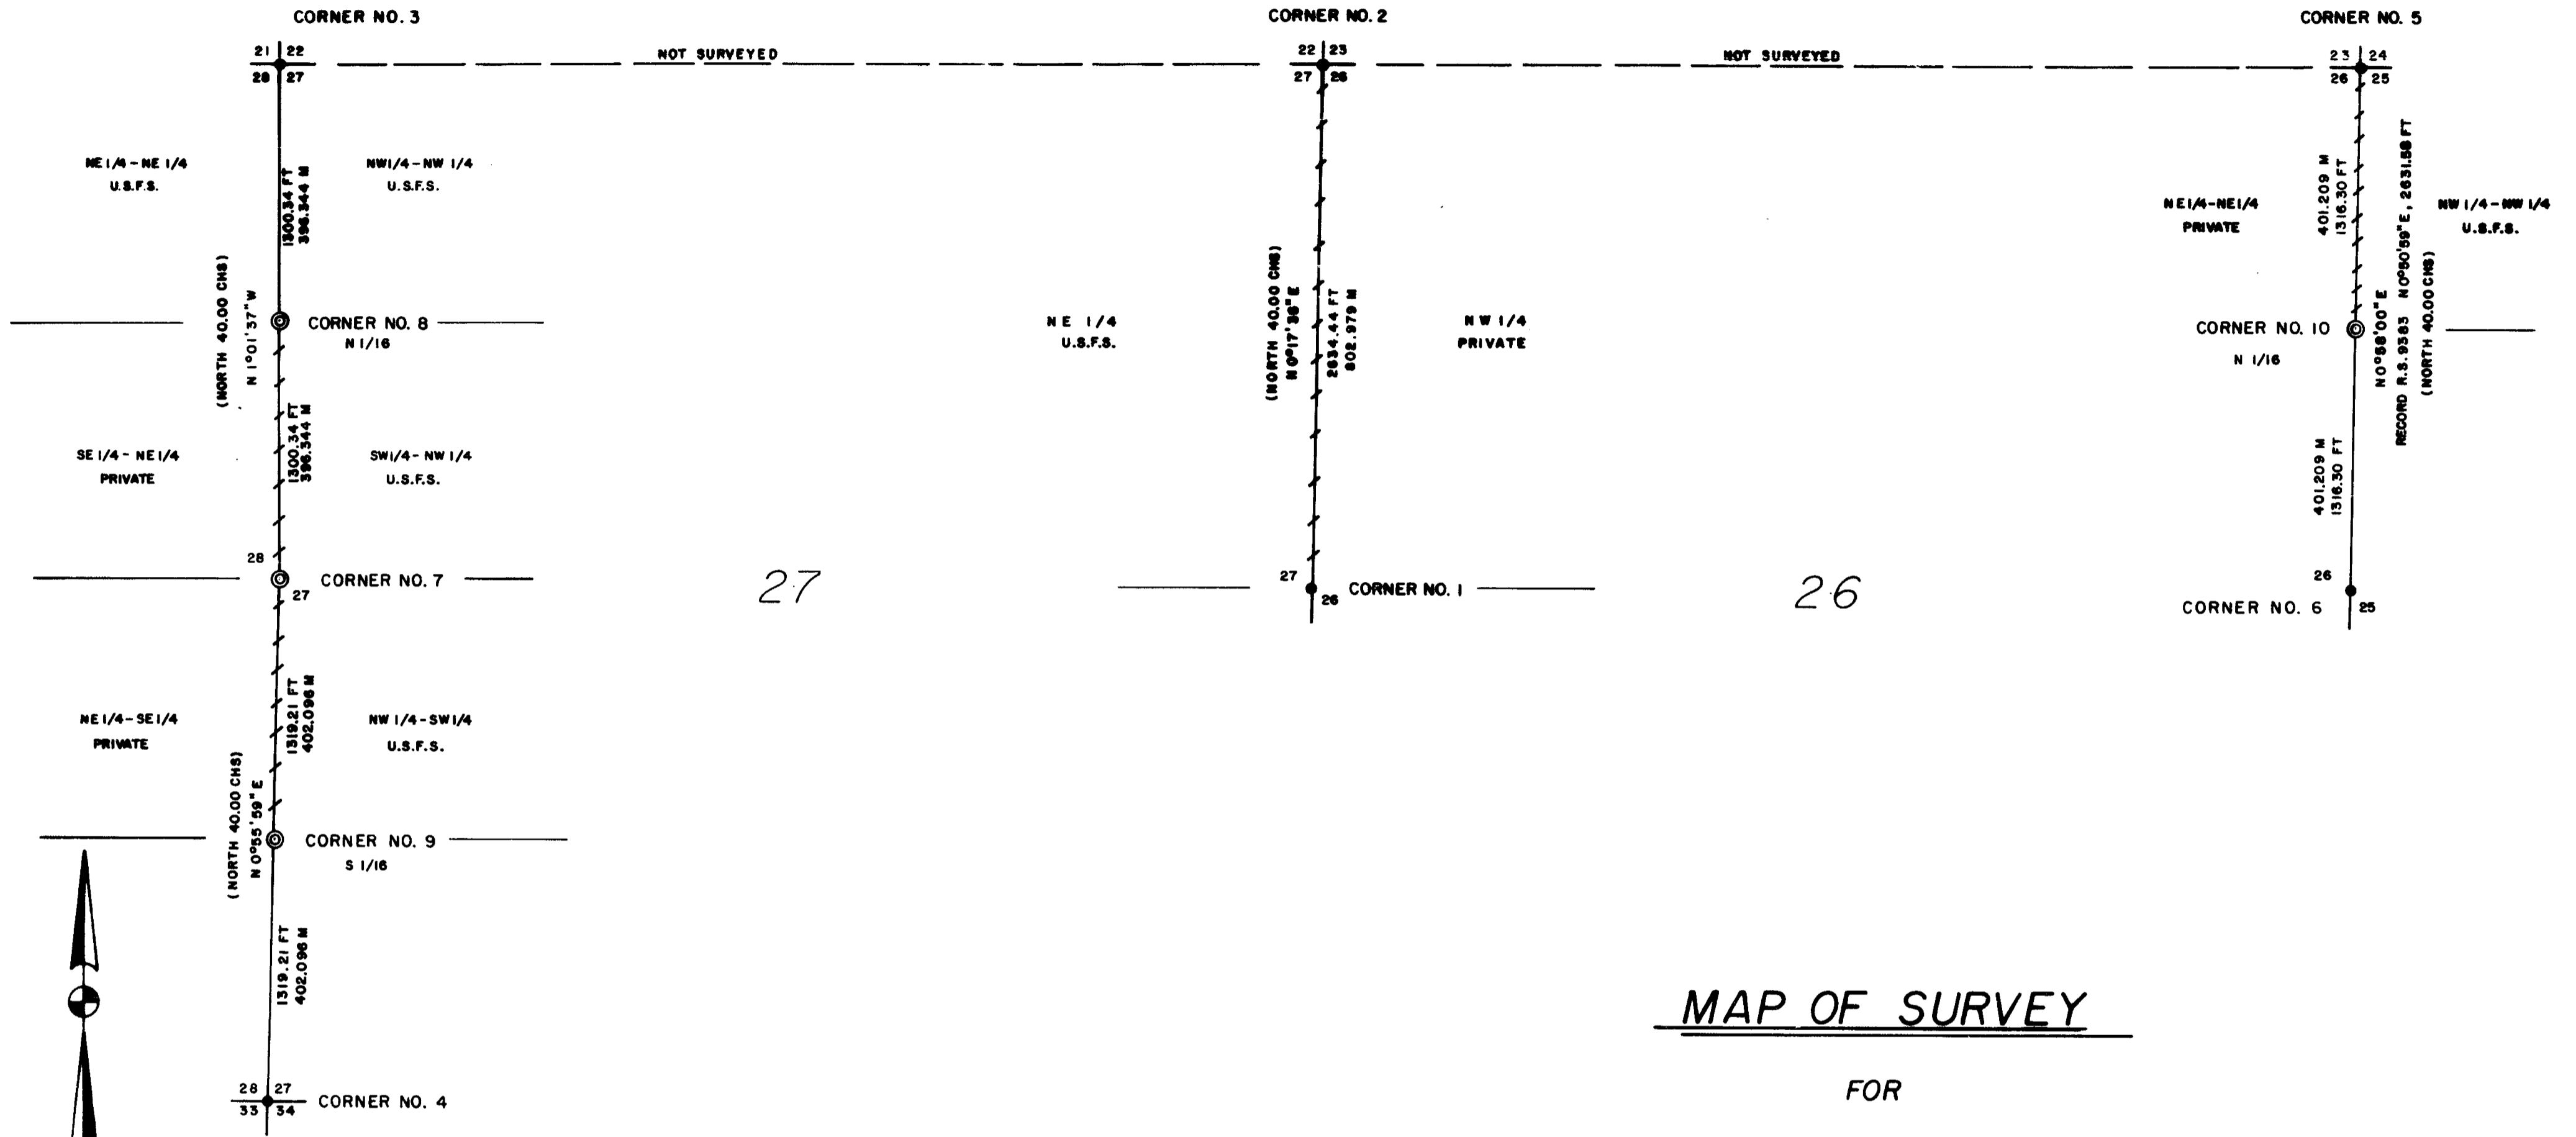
CORNER NO. 3

CORNER NO. 2

CORNER NO. 5

21 22
28 27

NOT SURVEYED

22 23
27 26

NOT SURVEYED

23 24
26 25

NE 1/4 - NE 1/4
U.S.F.S.

NW1/4 - NW 1/4
U.S.F.S.

1300.34 FT
396.344 M

(NORTH 40.00 CHS)
N 1°01'37" W

CORNER NO. 8
N 1/16

NE 1/4
U.S.F.S.

(NORTH 40.00 CHS)
N 0°17'36" E

2634.44 FT
802.979 M

NW 1/4
PRIVATE

NE1/4-NE1/4
PRIVATE

401.209 M
1316.30 FT

NO°50'59" E, 2631.58 FT

NW 1/4 - NW 1/4
U.S.F.S.

CORNER NO. 10
N 1/16

NO°58'00" E
RECORD R.S. 9383
(NORTH 40.00 CHS)

SE 1/4 - NE 1/4
PRIVATE

1300.34 FT
396.344 M

SW1/4 - NW 1/4
U.S.F.S.

401.209 M
1316.30 FT

28
CORNER NO. 7
27

27

27
CORNER NO. 1
26

26

26
CORNER NO. 6
25

NE 1/4 - SE 1/4
PRIVATE

1319.21 FT
402.096 M

NW 1/4 - SW1/4
U.S.F.S.

(NORTH 40.00 CHS)
N 0°55'59" E

CORNER NO. 9
S 1/16

1319.21 FT
402.096 M

28 27
33 34
CORNER NO. 4

MAP OF SURVEY

FOR